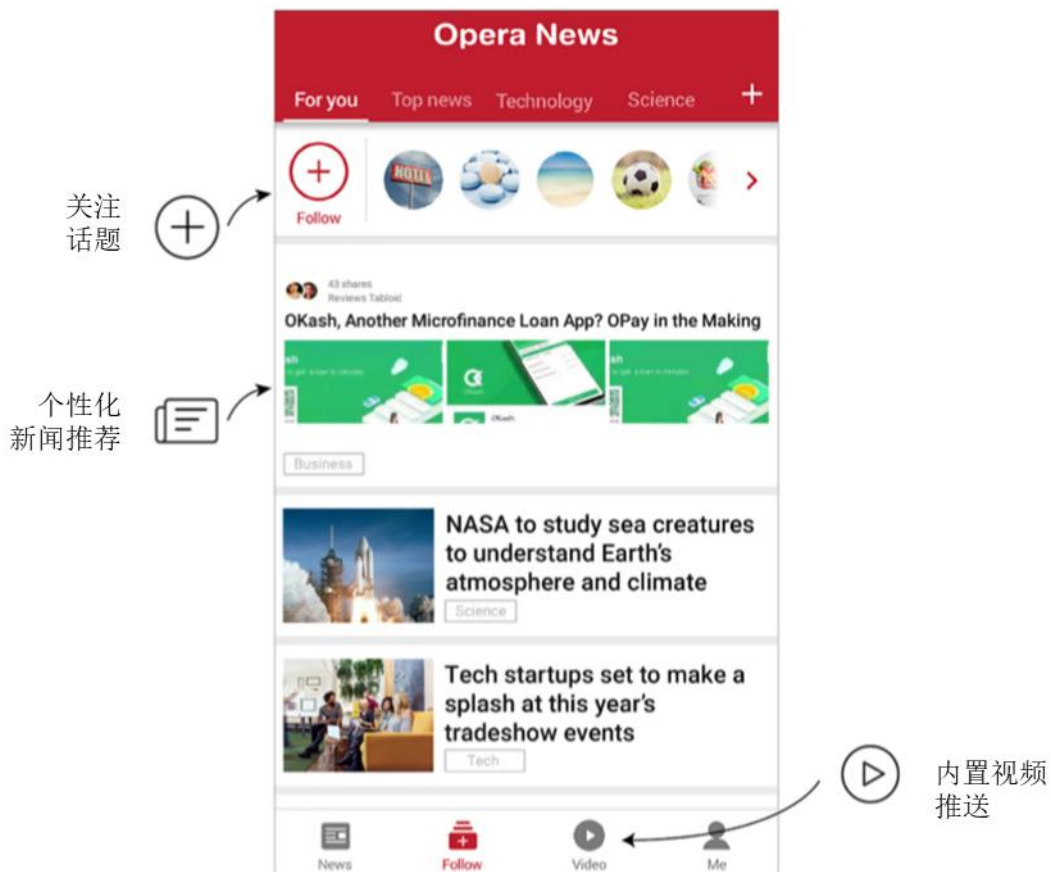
Opera News

For you Top news Technology Science +

Follow

关注话题

43 shares
Reviews Tabloid

OKash, Another Microfinance Loan App? OPay in the Making

个性化新闻推荐

Business

NASA to study sea creatures to understand Earth's atmosphere and climate

Science

Tech startups set to make a splash at this year's tradeshow events

Tech

内置视频推送

News Follow Video Me